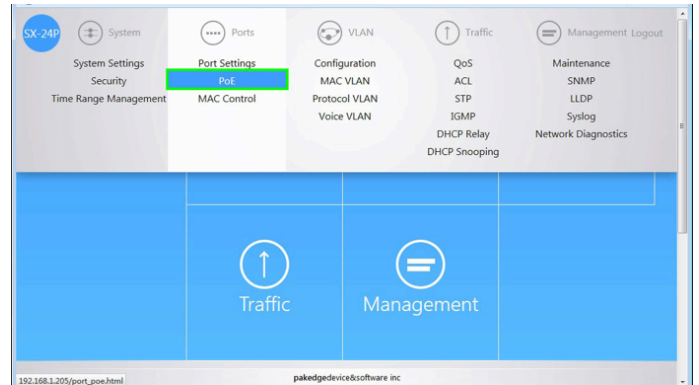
SX-24P System Ports VLAN Traffic Management Logout

System Settings
Security
Time Range Management

Port Settings
PoE
MAC Control

Configuration
MAC VLAN
Protocol VLAN
Voice VLAN

QoS
ACL
STP
IGMP
DHCP Relay
DHCP Snooping

Maintenance
SNMP
LLDP
Syslog
Network Diagnostics

Traffic

Management

192.168.1.205/port_poe.html

pakedgedevice&software inc